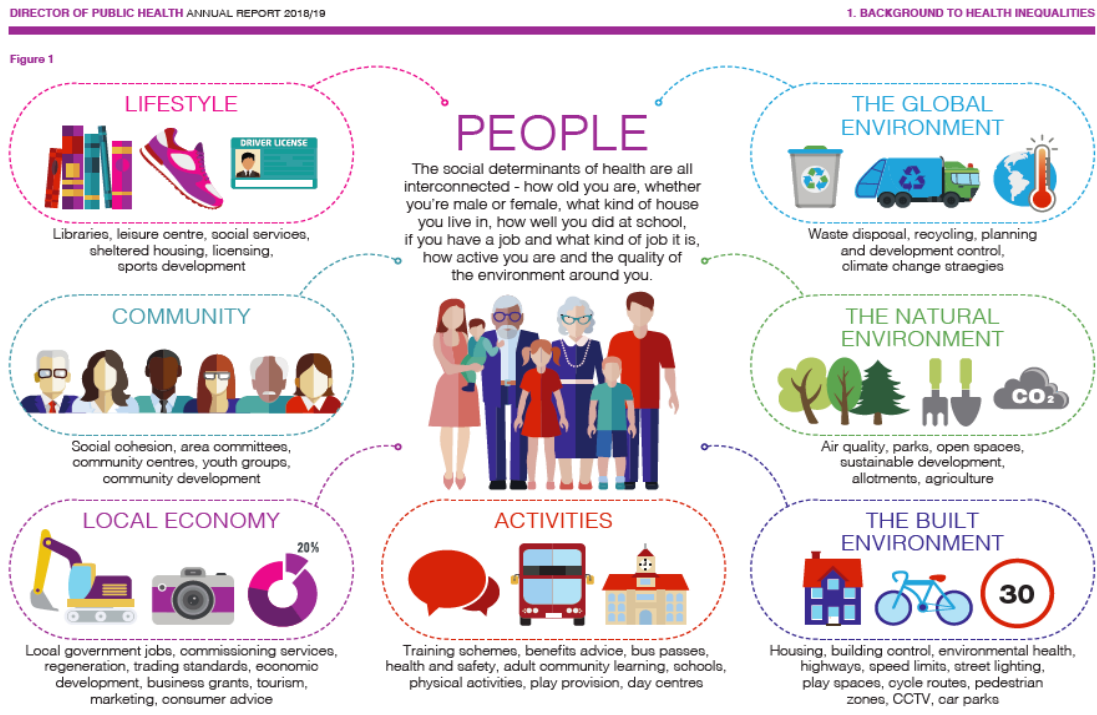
DIRECTOR OF PUBLIC HEALTH ANNUAL REPORT 2018/19

1. BACKGROUND TO HEALTH INEQUALITIES

Figure 1

PEOPLE

The social determinants of health are all interconnected - how old you are, whether you're male or female, what kind of house you live in, how well you did at school, if you have a job and what kind of job it is, how active you are and the quality of the environment around you.

LIFESTYLE

DRIVER LICENSE

Libraries, leisure centre, social services, sheltered housing, licensing, sports development

THE GLOBAL ENVIRONMENT

Waste disposal, recycling, planning and development control, climate change straegies

COMMUNITY

Social cohesion, area committees, community centres, youth groups, community development

THE NATURAL ENVIRONMENT

$CO_2$

Air quality, parks, open spaces, sustainable development, allotments, agriculture

LOCAL ECONOMY

20%

Local government jobs, commissioning services, regeneration, trading standards, economic development, business grants, tourism, marketing, consumer advice

ACTIVITIES

Training schemes, benefits advice, bus passes, health and safety, adult community learning, schools, physical activities, play provision, day centres

THE BUILT ENVIRONMENT

30

Housing, building control, environmental health, highways, speed limits, street lighting, play spaces, cycle routes, pedestrian zones, CCTV, car parks